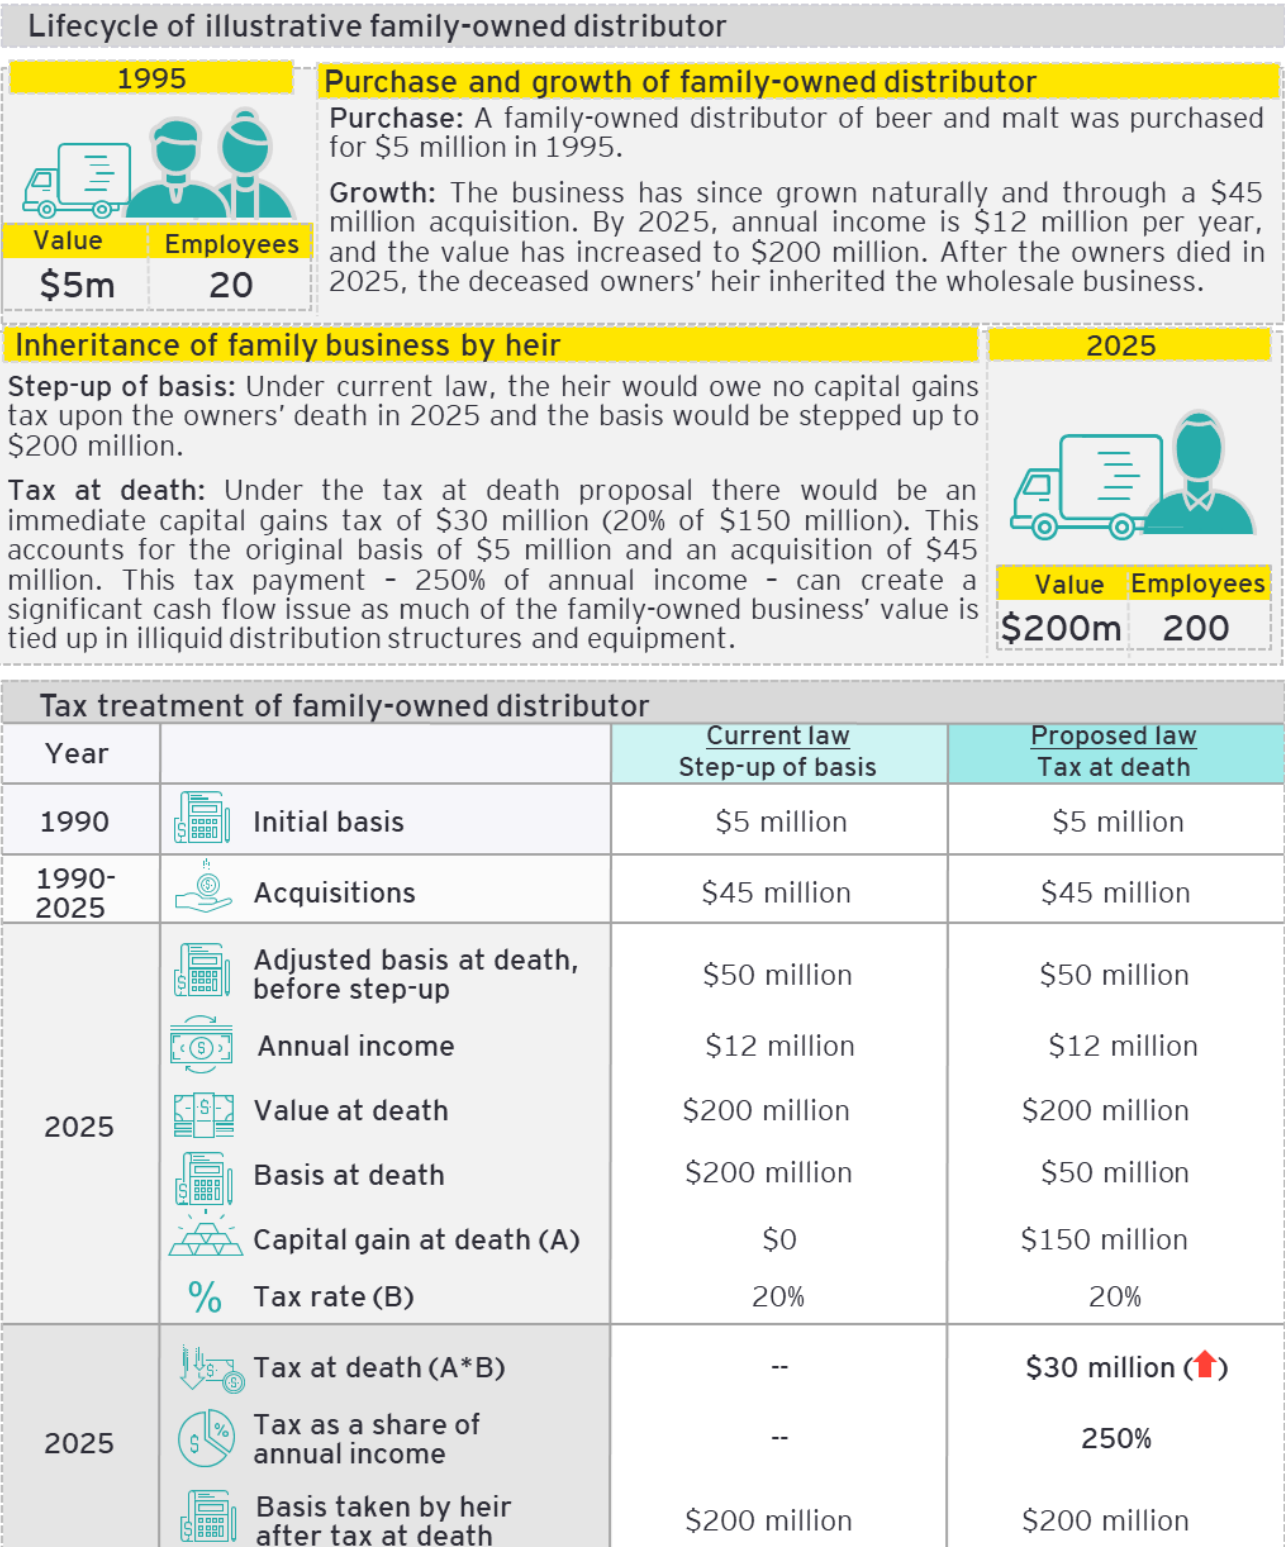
Lifecycle of illustrative family-owned distributor

1995

| Value | Employees |
|---|---|
| $5m | 20 |

Purchase and growth of family-owned distributor

Purchase: A family-owned distributor of beer and malt was purchased for $5 million in 1995.

Growth: The business has since grown naturally and through a $45 million acquisition. By 2025, annual income is $12 million per year, and the value has increased to $200 million. After the owners died in 2025, the deceased owners' heir inherited the wholesale business.

Inheritance of family business by heir

Step-up of basis: Under current law, the heir would owe no capital gains tax upon the owners' death in 2025 and the basis would be stepped up to $200 million.

Tax at death: Under the tax at death proposal there would be an immediate capital gains tax of $30 million (20% of $150 million). This accounts for the original basis of $5 million and an acquisition of $45 million. This tax payment - 250% of annual income - can create a significant cash flow issue as much of the family-owned business' value is tied up in illiquid distribution structures and equipment.

2025

| Value | Employees |
|---|---|
| $200m | 200 |

Tax treatment of family-owned distributor

| Year | | Current law Step-up of basis | Proposed law Tax at death |
|---|---|---|---|
| 1990 | Initial basis | $5 million | $5 million |
| 1990-2025 | Acquisitions | $45 million | $45 million |
| 2025 | Adjusted basis at death, before step-up | $50 million | $50 million |
| | Annual income | $12 million | $12 million |
| | Value at death | $200 million | $200 million |
| | Basis at death | $200 million | $50 million |
| | Capital gain at death (A) | $0 | $150 million |
| | Tax rate (B) | 20% | 20% |
| 2025 | Tax at death (A*B) | -- | $30 million (⬆) |
| | Tax as a share of annual income | -- | 250% |
| | Basis taken by heir after tax at death | $200 million | $200 million |